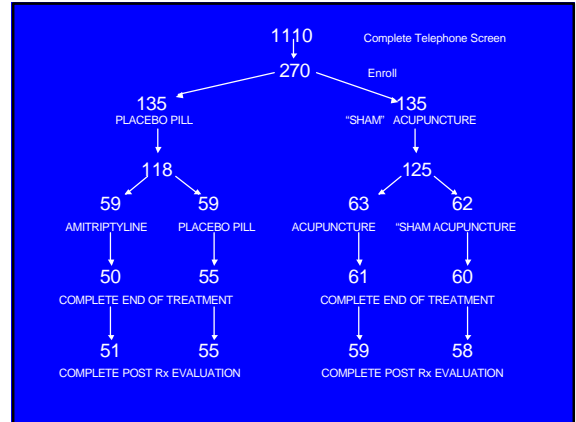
1110

Complete Telephone Screen

270

Enroll

135
PLACEBO PILL

135
"SHAM" ACUPUNCTURE

118

125

59
AMITRIPTYLINE

59
PLACEBO PILL

63
ACUPUNCTURE

62
"SHAM ACUPUNCTURE

50

55

COMPLETE END OF TREATMENT

61

60

COMPLETE END OF TREATMENT

51

55

COMPLETE POST Rx EVALUATION

59

58

COMPLETE POST Rx EVALUATION